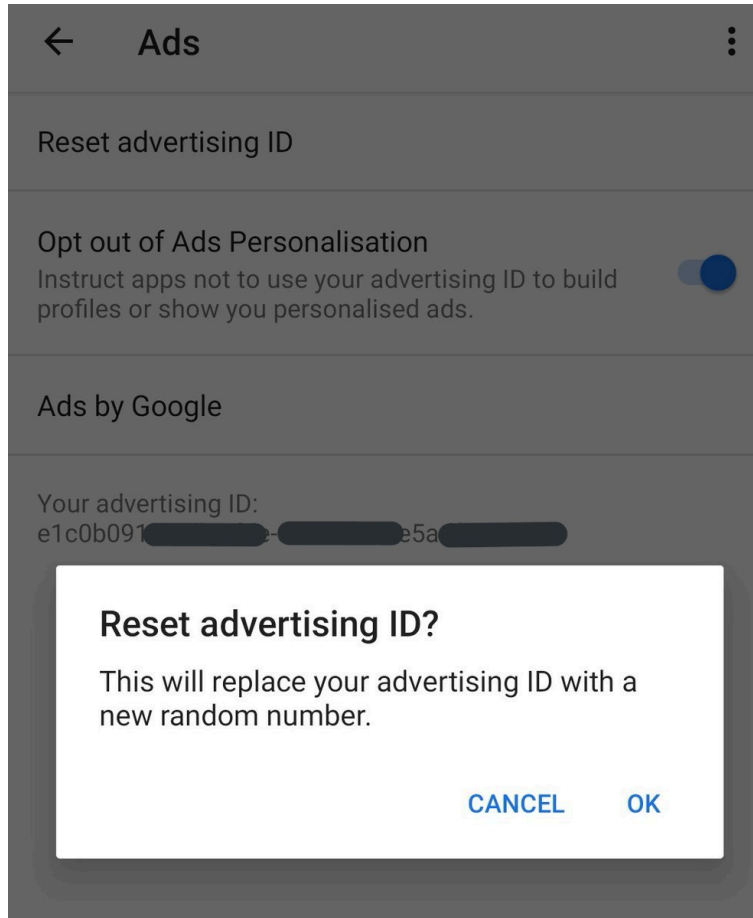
← Ads

Reset advertising ID

Opt out of Ads Personalisation
Instruct apps not to use your advertising ID to build profiles or show you personalised ads.

Ads by Google

Your advertising ID:
e1c0b091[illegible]-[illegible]e5a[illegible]

Reset advertising ID?

This will replace your advertising ID with a new random number.

CANCEL OK